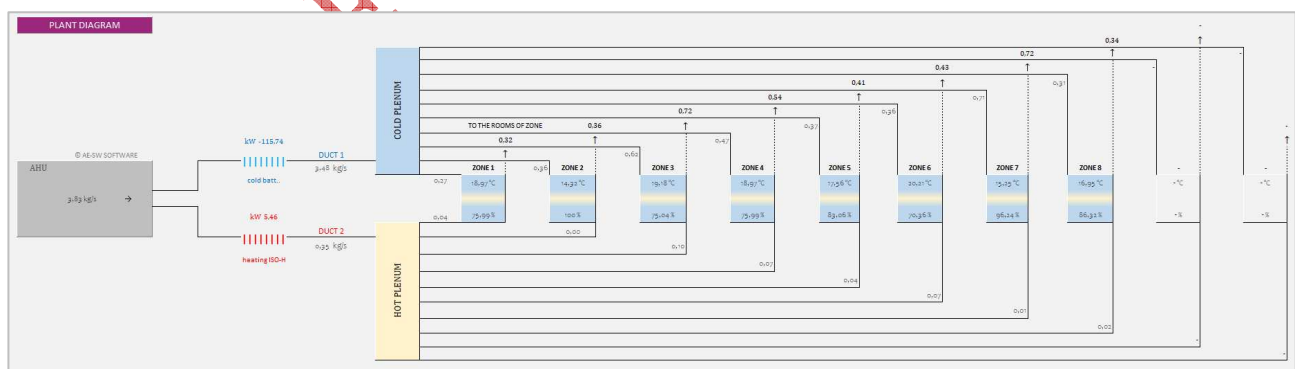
PLANT DIAGRAM

© AE-SW SOFTWARE

AHU

3,83 kg/s →

kW -115.74

cold batt..

DUCT 1

3,48 kg/s

kW 5.46

heating ISO-H

DUCT 2

0,35 kg/s

COLD PLENUM

HOT PLENUM

TO THE ROOMS OF ZONE

0.34
0.72
0.43
0.41
0.54
0.72
0.36
0.32

0,31
0,71
0,36
0,37
0,47
0,62
0,36
0,27
0,04

| ZONE 1 | ZONE 2 | ZONE 3 | ZONE 4 | ZONE 5 | ZONE 6 | ZONE 7 | ZONE 8 | - | - |
|---|---|---|---|---|---|---|---|---|---|
| 18,97 °C | 14,32 °C | 19,18 °C | 18,97 °C | 17,56 °C | 20,01 °C | 15,75 °C | 16,95 °C | - °C | - °C |
| 73,99 % | 100 % | 75,04 % | 75,99 % | 83,06 % | 70,36 % | 96,14 % | 86,32 % | - % | - % |

0,00
0,10
0,07
0,04
0,07
0,01
0,02
-
-